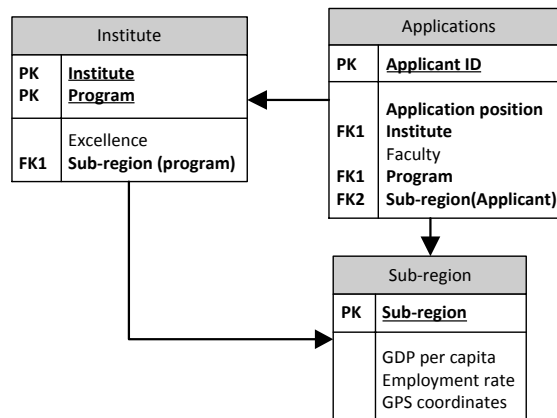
Institute

| PK | Institute |
|---|---|
| PK | Program |
| | Excellence |
| FK1 | Sub-region (program) |

Applications

| PK | Applicant ID |
|---|---|
| | Application position |
| FK1 | Institute |
| | Faculty |
| FK1 | Program |
| FK2 | Sub-region(Applicant) |

Sub-region

| PK | Sub-region |
|---|---|
| | GDP per capita |
| | Employment rate |
| | GPS coordinates |